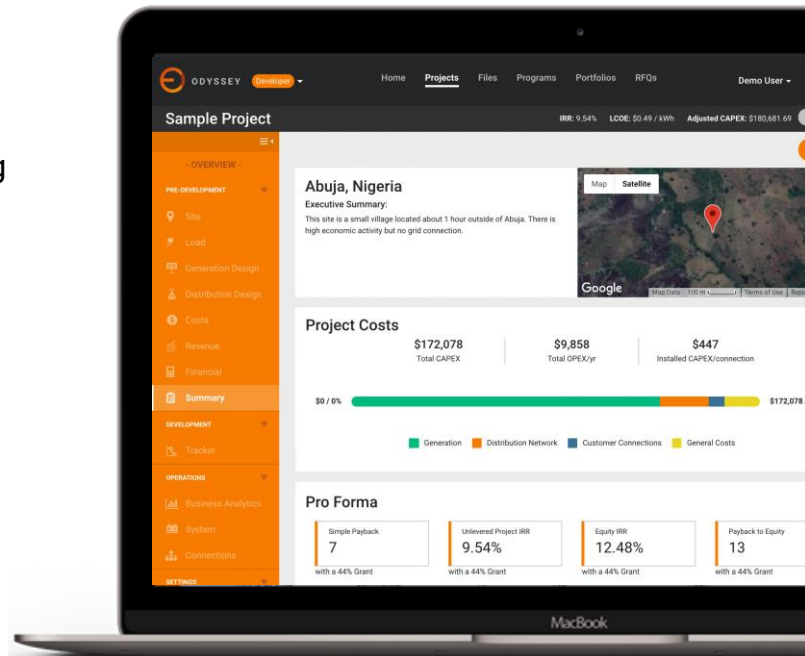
g

ODYSSEY Developer Home Projects Files Programs Portfolios RFQs Demo User

Sample Project IRR: 9.54% LCOE: $0.49 / kWh Adjusted CAPEX: $180,681.69

- OVERVIEW -
PRE-DEVELOPMENT
Site
Load
Generation Design
Distribution Design
Costs
Revenue
Financial
Summary
DEVELOPMENT
Tracker
OPERATIONS
Business Analytics
System
Connections
SETTINGS

Abuja, Nigeria
Executive Summary:
This site is a small village located about 1 hour outside of Abuja. There is high economic activity but no grid connection.

Map Satellite
Google Map Data 100 m Terms of Use Rep

Project Costs
$172,078
Total CAPEX
$9,858
Total OPEX/yr
$447
Installed CAPEX/connection

$0 / 0% $172,078.

Generation Distribution Network Customer Connections General Costs

Pro Forma
Simple Payback
7
with a 44% Grant
Unlevered Project IRR
9.54%
with a 44% Grant
Equity IRR
12.48%
with a 44% Grant
Payback to Equity
13
with a 44% Grant

MacBook